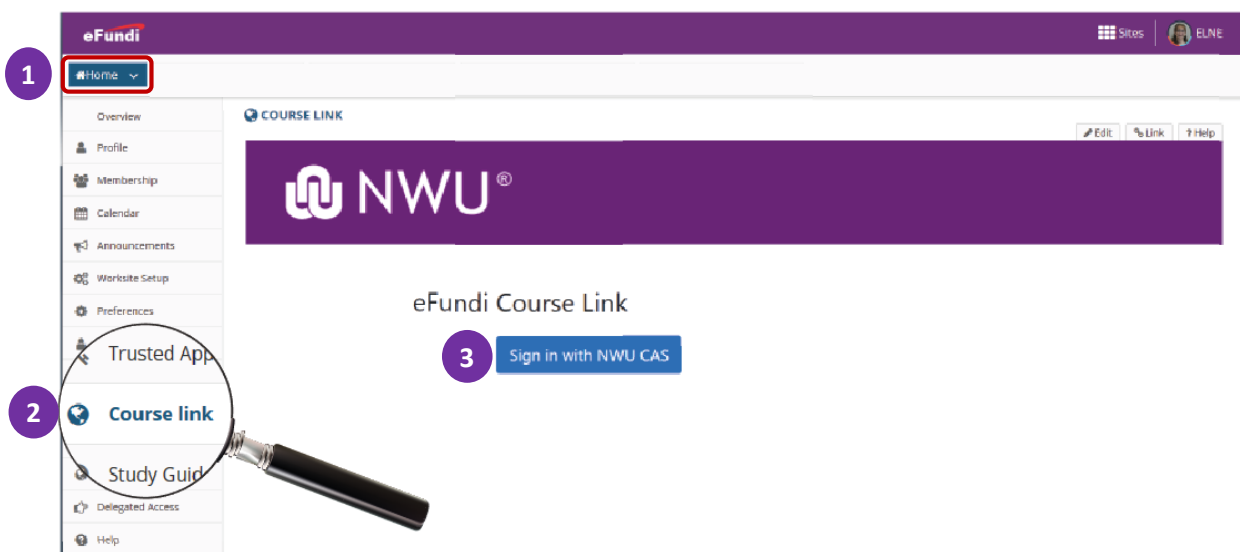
eFundi

Sites ELNE

1

Home

Overview

Profile

Membership

Calendar

Announcements

Worksite Setup

Preferences

Trusted App

2

Course link

Study Guid

Delegated Access

Help

COURSE LINK

Edit Link Help

NWU®

eFundi Course Link

3

Sign in with NWU CAS